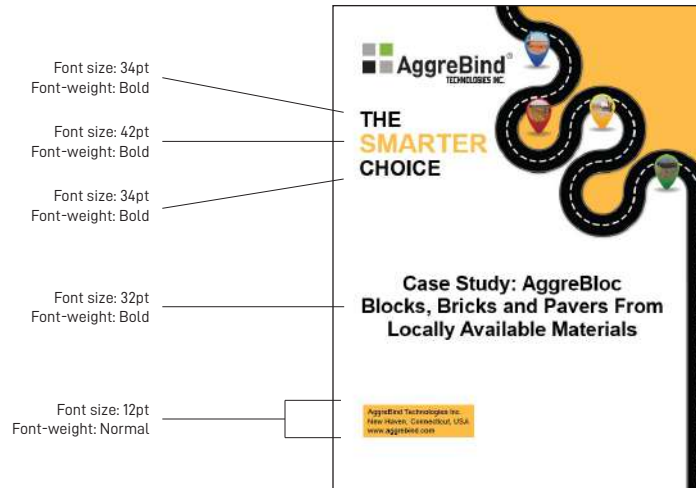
Font size: 34pt
Font-weight: Bold

Font size: 42pt
Font-weight: Bold

Font size: 34pt
Font-weight: Bold

Font size: 32pt
Font-weight: Bold

Font size: 12pt
Font-weight: Normal

AggreBind®
TECHNOLOGIES INC.

THE
SMARTER
CHOICE

Case Study: AggreBloc Blocks, Bricks and Pavers From Locally Available Materials

AggreBind Technologies Inc.
New Haven, Connecticut, USA
www.aggrebind.com